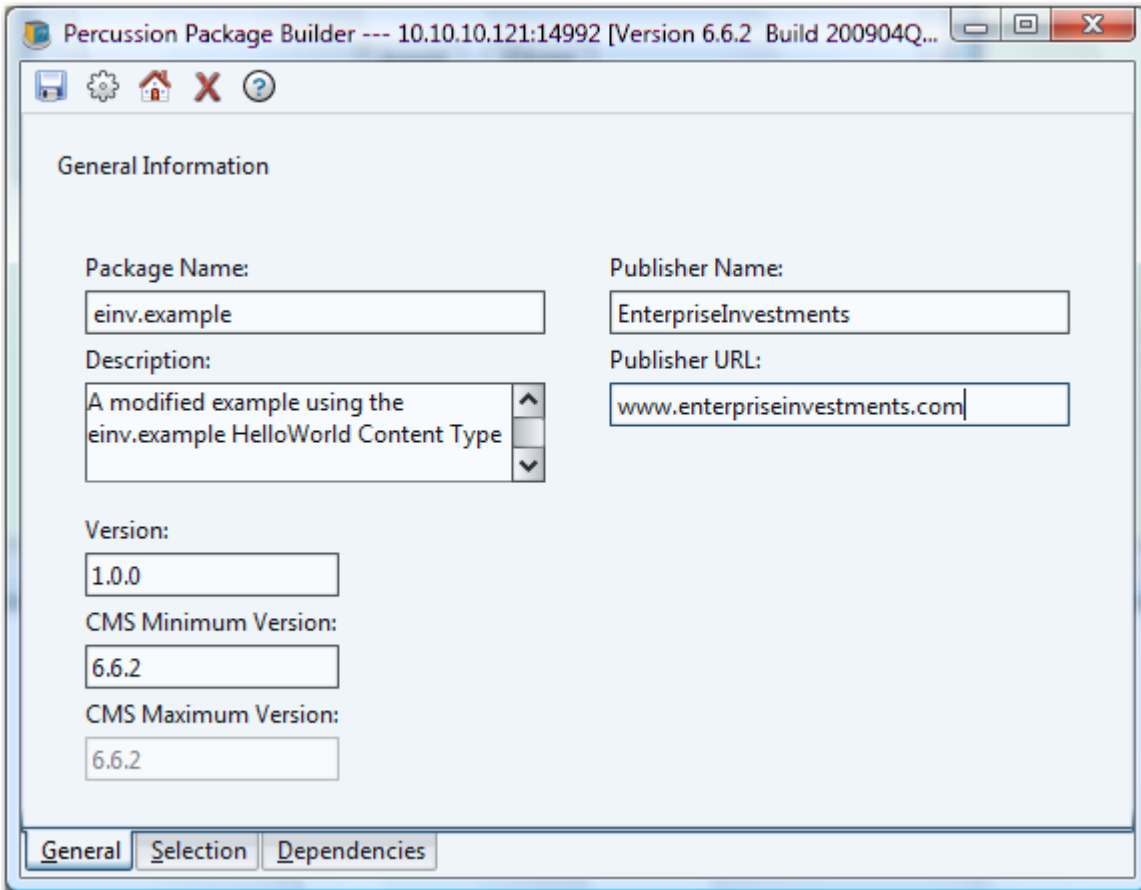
Percussion Package Builder --- 10.10.10.121:14992 [Version 6.6.2 Build 200904Q...

General Information

Package Name:
einv.example
Description:
A modified example using the einv.example HelloWorld Content Type

Publisher Name:
EnterpriseInvestments
Publisher URL:
www.enterpriseinvestments.com

Version:
1.0.0
CMS Minimum Version:
6.6.2
CMS Maximum Version:
6.6.2

General | Selection | Dependencies